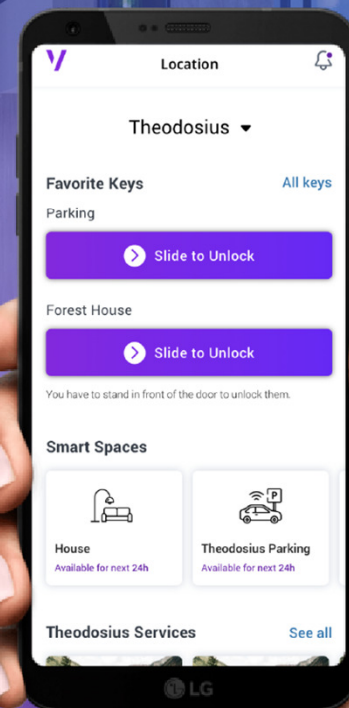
Location

Theodosius

Favorite Keys
All keys

Parking

Slide to Unlock

Forest House

Slide to Unlock

You have to stand in front of the door to unlock them.

Smart Spaces

House
Available for next 24h

P

Theodosius Parking
Available for next 24h

Theodosius Services
See all

LG